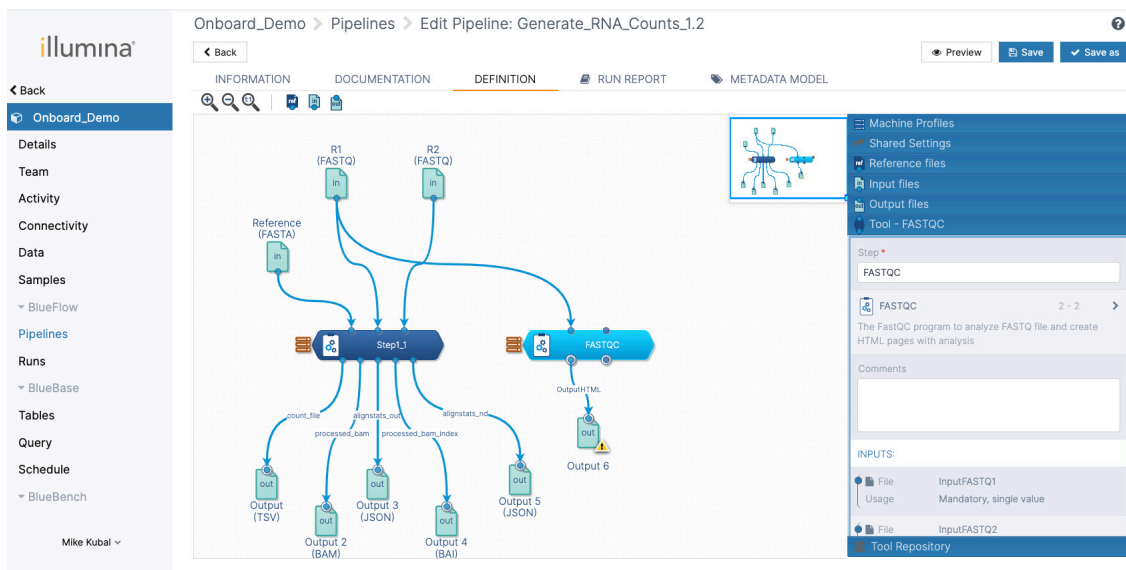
illumina

Back

Onboard_Demo

Details
Team
Activity
Connectivity
Data
Samples
BlueFlow
Pipelines
Runs
BlueBase
Tables
Query
Schedule
BlueBench

Mike Kubal

Onboard_Demo > Pipelines > Edit Pipeline: Generate_RNA_Counts_1.2

Back

Preview Save Save as

INFORMATION DOCUMENTATION DEFINITION RUN REPORT METADATA MODEL

R1 (FASTQ)
in

R2 (FASTQ)
in

Reference (FASTA)
in

Step1_1

FASTQC

OutputHTML

count_file
alignstats_out
processed_bam
processed_bam_index
alignstats_nd

out
Output (TSV)

out
Output 2 (BAM)

out
Output 3 (JSON)

out
Output 4 (BAI)

out
Output 5 (JSON)

out
Output 6

Machine Profiles
Shared Settings
Reference files
Input files
Output files
Tool - FASTQC

Step *
FASTQC

FASTQC 2 - 2

The FastQC program to analyze FASTQ file and create HTML pages with analysis

Comments

INPUTS:

File InputFASTQ1
Usage Mandatory, single value

File InputFASTQ2

Tool Repository